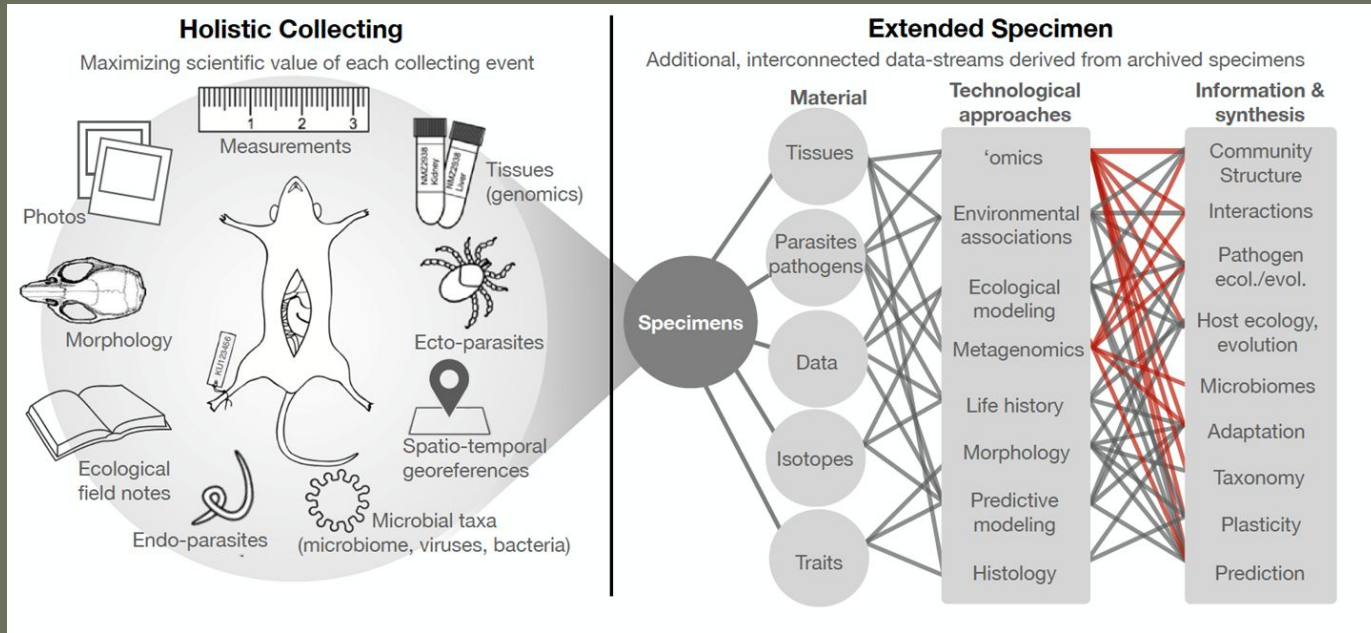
Holistic Collecting

Maximizing scientific value of each collecting event

1 2 3

Measurements

Photos

NMZ2938 Kidney

NMZ2938 Liver

Tissues (genomics)

Morphology

KU129456

Ecto-parasites

Spatio-temporal georeferences

Ecological field notes

Endo-parasites

Microbial taxa (microbiome, viruses, bacteria)

Extended Specimen

Additional, interconnected data-streams derived from archived specimens

Material

Tissues

Parasites pathogens

Data

Isotopes

Traits

Specimens

Technological approaches

'omics

Environmental associations

Ecological modeling

Metagenomics

Life history

Morphology

Predictive modeling

Histology

Information & synthesis

Community Structure

Interactions

Pathogen ecol./evol.

Host ecology, evolution

Microbiomes

Adaptation

Taxonomy

Plasticity

Prediction